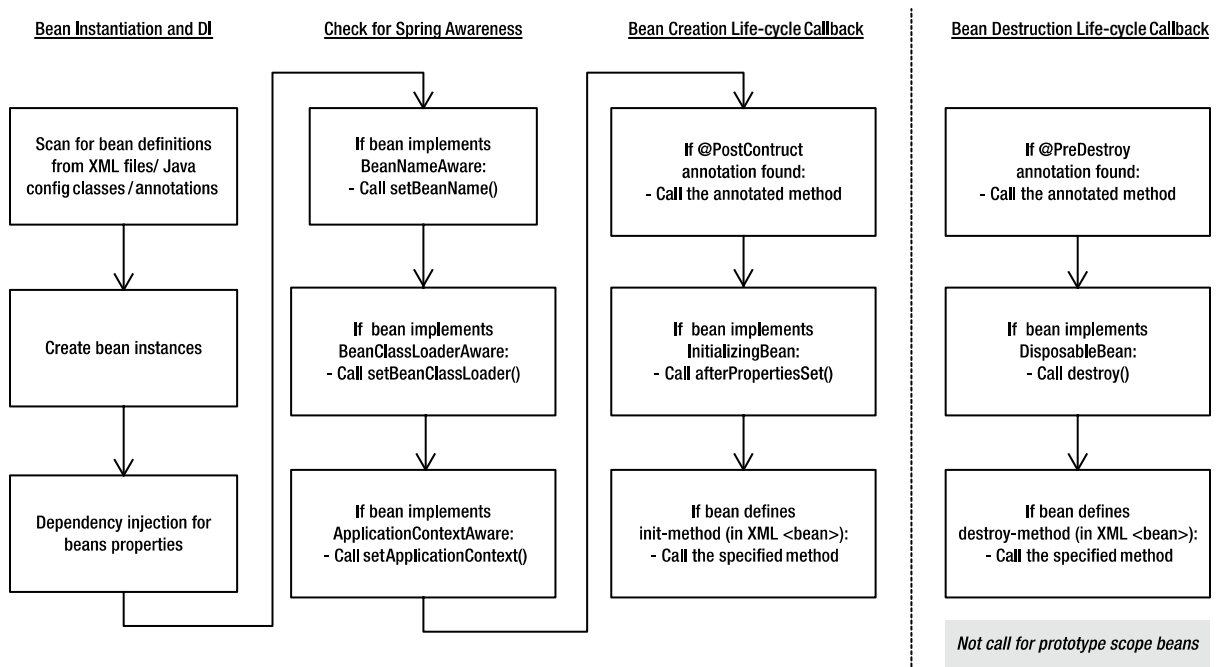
Bean Instantiation and DI

Scan for bean definitions from XML files/ Java config classes / annotations

Create bean instances

Dependency injection for beans properties

Check for Spring Awareness

If bean implements BeanNameAware:
- Call setBeanName()

If bean implements BeanClassLoaderAware:
- Call setBeanClassLoader()

If bean implements ApplicationContextAware:
- Call setApplicationContext()

Bean Creation Life-cycle Callback

If @PostContruct annotation found:
- Call the annotated method

If bean implements InitializingBean:
- Call afterPropertiesSet()

If bean defines init-method (in XML <bean>):
- Call the specified method

Bean Destruction Life-cycle Callback

If @PreDestroy annotation found:
- Call the annotated method

If bean implements DisposableBean:
- Call destroy()

If bean defines destroy-method (in XML <bean>):
- Call the specified method

Not call for prototype scope beans